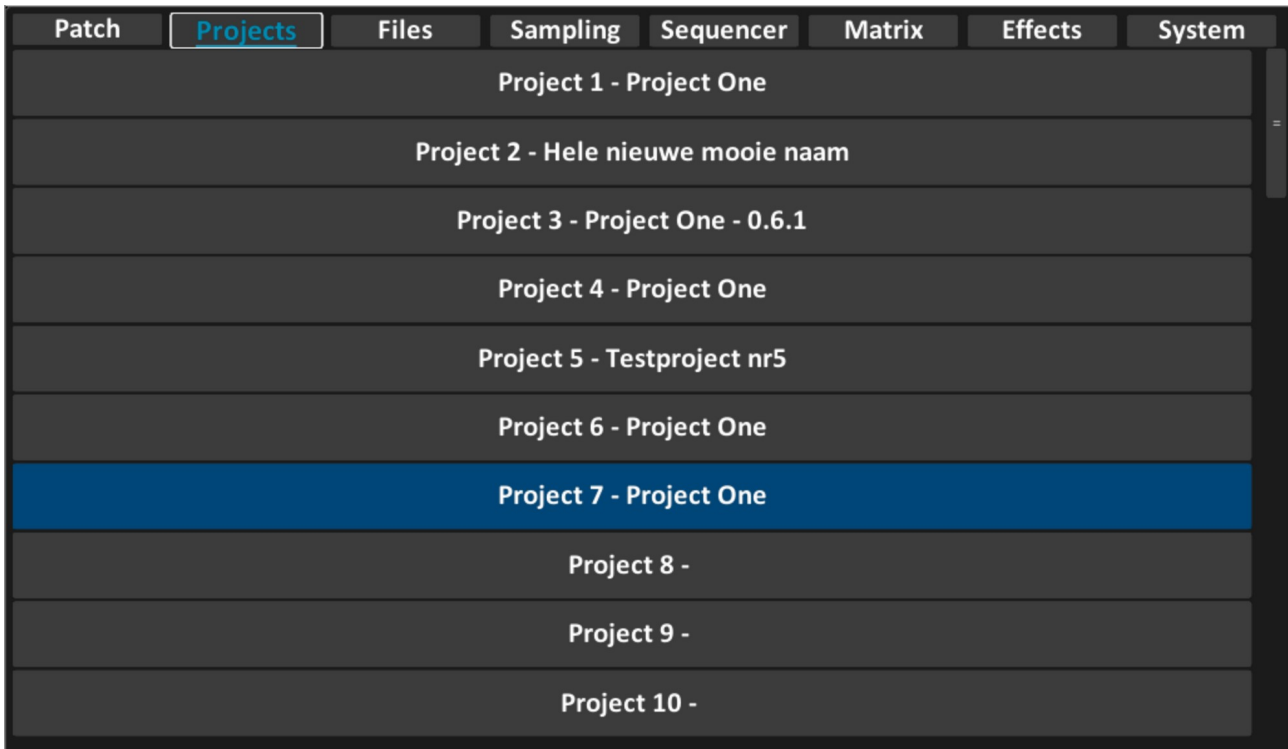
Patch Projects Files Sampling Sequencer Matrix Effects System

Project 1 - Project One

Project 2 - Hele nieuwe mooie naam

Project 3 - Project One - 0.6.1

Project 4 - Project One

Project 5 - Testproject nr5

Project 6 - Project One

Project 7 - Project One

Project 8 -

Project 9 -

Project 10 -